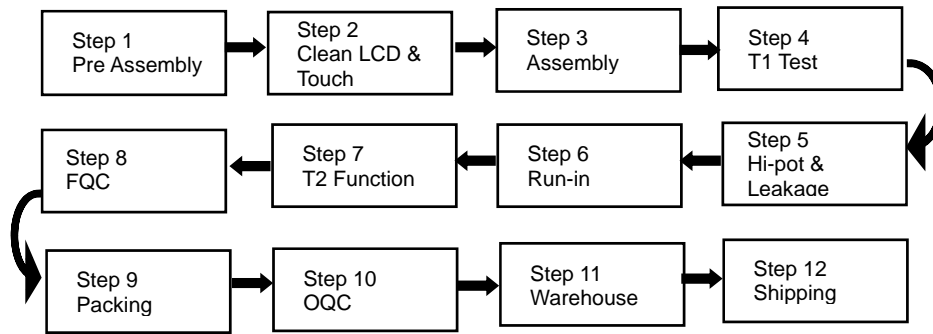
Step 1
Pre Assembly

Step 2
Clean LCD & Touch

Step 3
Assembly

Step 4
T1 Test

Step 5
Hi-pot & Leakage

Step 6
Run-in

Step 7
T2 Function

Step 8
FQC

Step 9
Packing

Step 10
OQC

Step 11
Warehouse

Step 12
Shipping